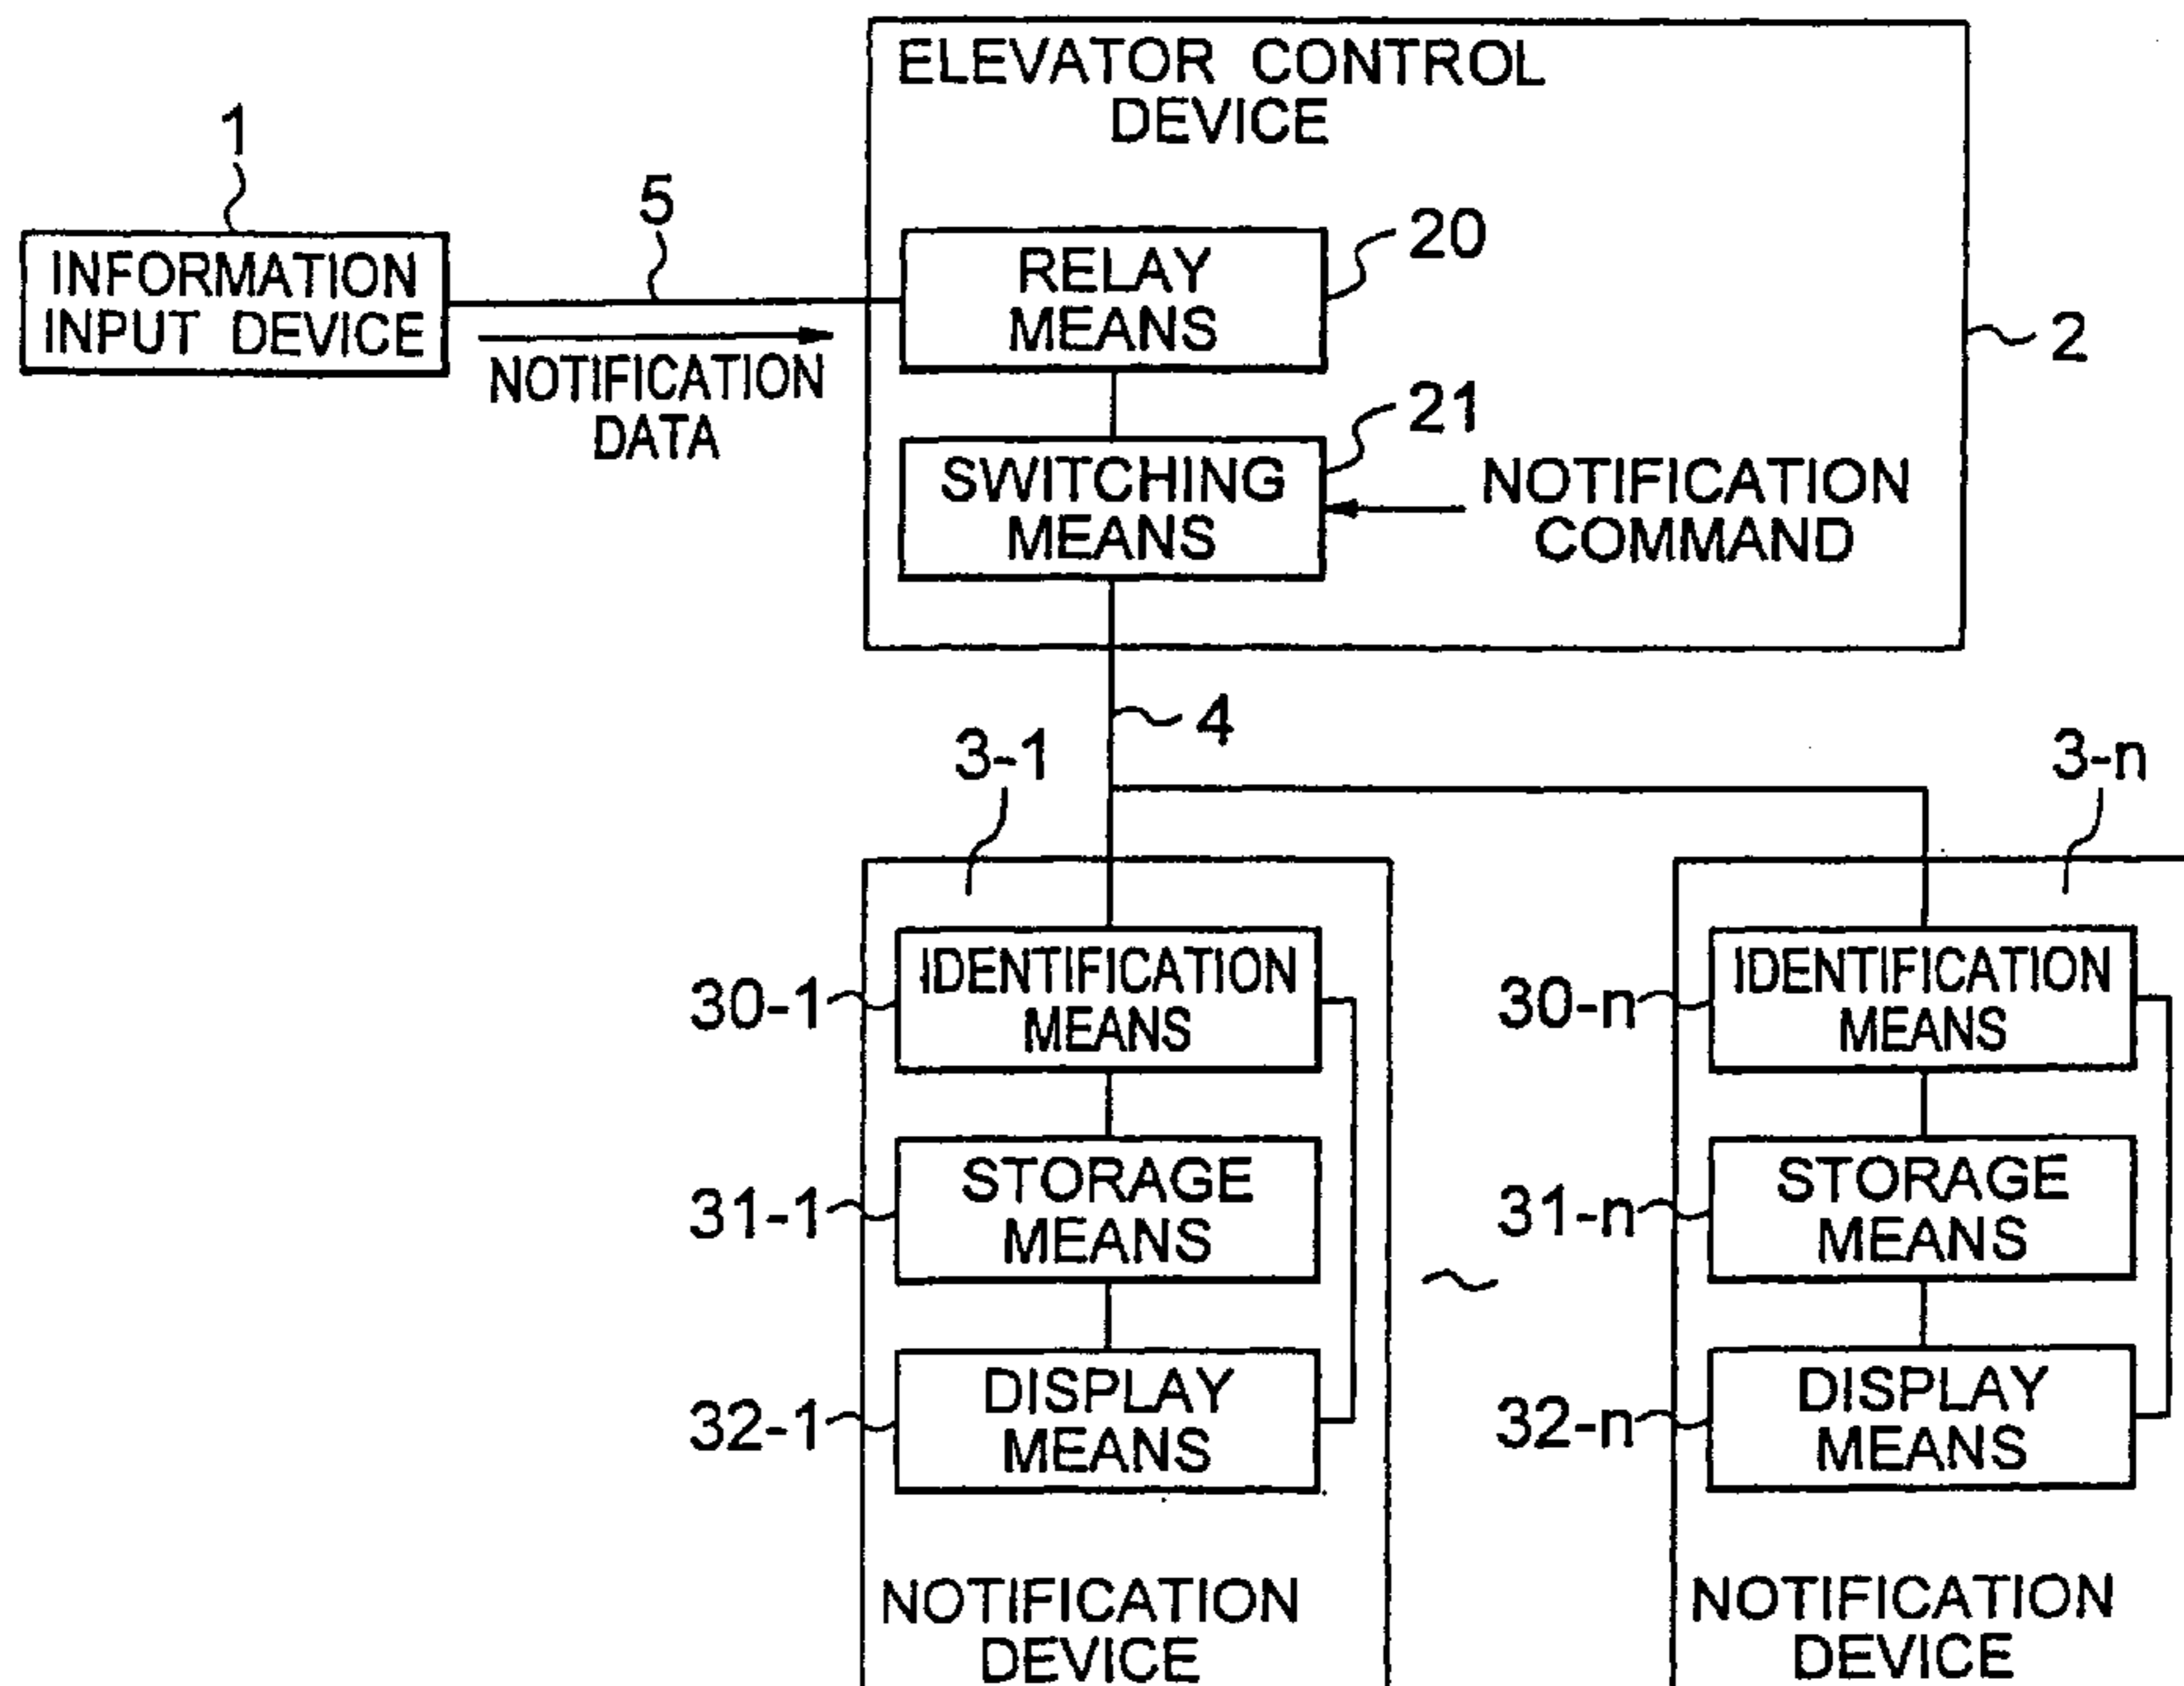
1
INFORMATION INPUT DEVICE
5
NOTIFICATION DATA
ELEVATOR CONTROL DEVICE
20
RELAY MEANS
2
21
SWITCHING MEANS
NOTIFICATION COMMAND
4
3-1
3-n
30-1
IDENTIFICATION MEANS
31-1
STORAGE MEANS
32-1
DISPLAY MEANS
NOTIFICATION DEVICE
30-n
IDENTIFICATION MEANS
31-n
STORAGE MEANS
32-n
DISPLAY MEANS
NOTIFICATION DEVICE